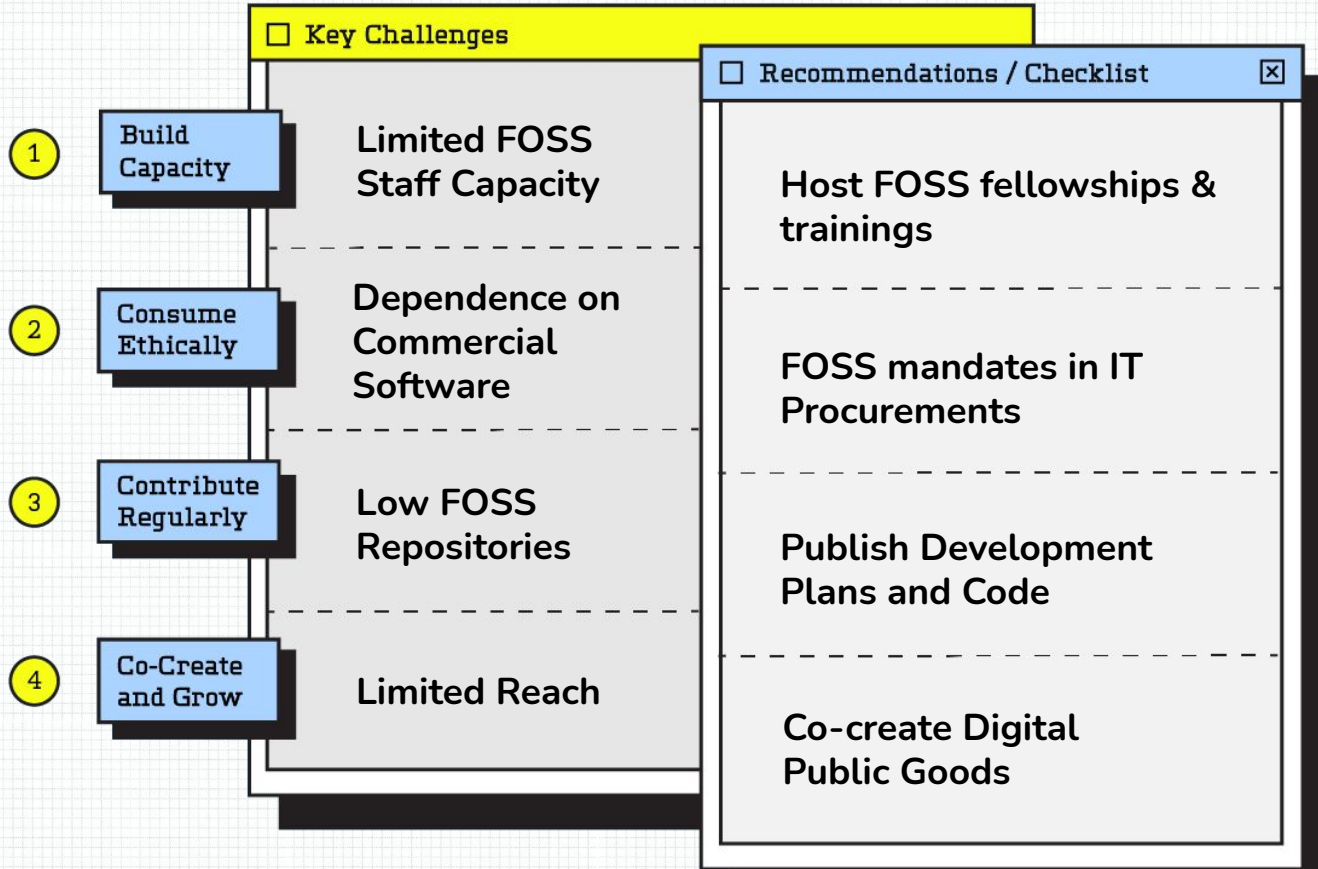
☐ Key Challenges

☐ Recommendations / Checklist ☒

1 Build Capacity

Limited FOSS Staff Capacity

Host FOSS fellowships & trainings

2 Consume Ethically

Dependence on Commercial Software

FOSS mandates in IT Procurements

3 Contribute Regularly

Low FOSS Repositories

Publish Development Plans and Code

4 Co-Create and Grow

Limited Reach

Co-create Digital Public Goods